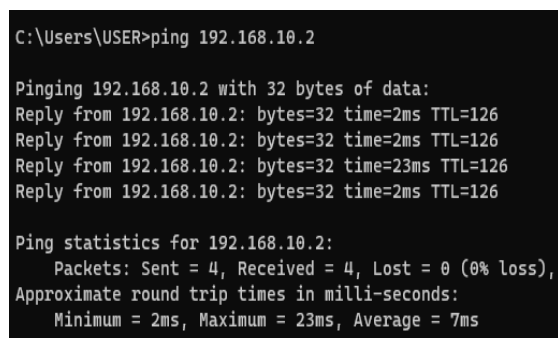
C:\Users\USER>ping 192.168.10.2

Pinging 192.168.10.2 with 32 bytes of data:
Reply from 192.168.10.2: bytes=32 time=2ms TTL=126
Reply from 192.168.10.2: bytes=32 time=2ms TTL=126
Reply from 192.168.10.2: bytes=32 time=23ms TTL=126
Reply from 192.168.10.2: bytes=32 time=2ms TTL=126

Ping statistics for 192.168.10.2:
Packets: Sent = 4, Received = 4, Lost = 0 (0% loss),
Approximate round trip times in milli-seconds:
Minimum = 2ms, Maximum = 23ms, Average = 7ms